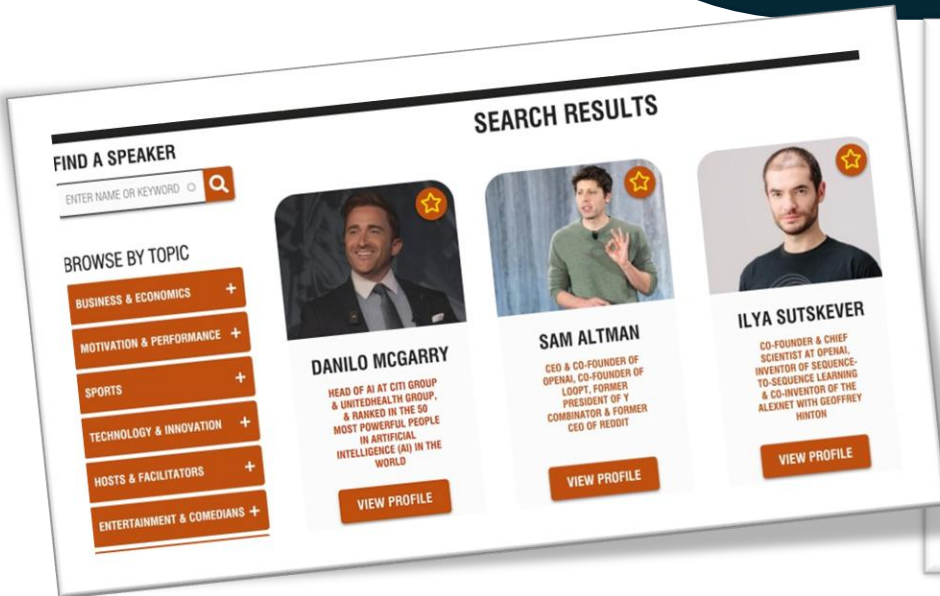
SEARCH RESULTS

FIND A SPEAKER

ENTER NAME OR KEYWORD

BROWSE BY TOPIC

BUSINESS & ECONOMICS +

MOTIVATION & PERFORMANCE +

SPORTS +

TECHNOLOGY & INNOVATION +

HOSTS & FACILITATORS +

ENTERTAINMENT & COMEDIANS +

DANILO MCGARRY

HEAD OF AI AT CITI GROUP & UNITEDHEALTH GROUP, & RANKED IN THE 50 MOST POWERFUL PEOPLE IN ARTIFICIAL INTELLIGENCE (AI) IN THE WORLD

VIEW PROFILE

SAM ALTMAN

CEO & CO-FOUNDER OF OPENAI, CO-FOUNDER OF LOOPT, FORMER PRESIDENT OF Y COMBINATOR & FORMER CEO OF REDDIT

VIEW PROFILE

ILYA SUTSKEVER

CO-FOUNDER & CHIEF SCIENTIST AT OPENAI, INVENTOR OF SEQUENCE-TO-SEQUENCE LEARNING & CO-INVENTOR OF THE ALEXNET WITH GEOFFREY HINTON

VIEW PROFILE